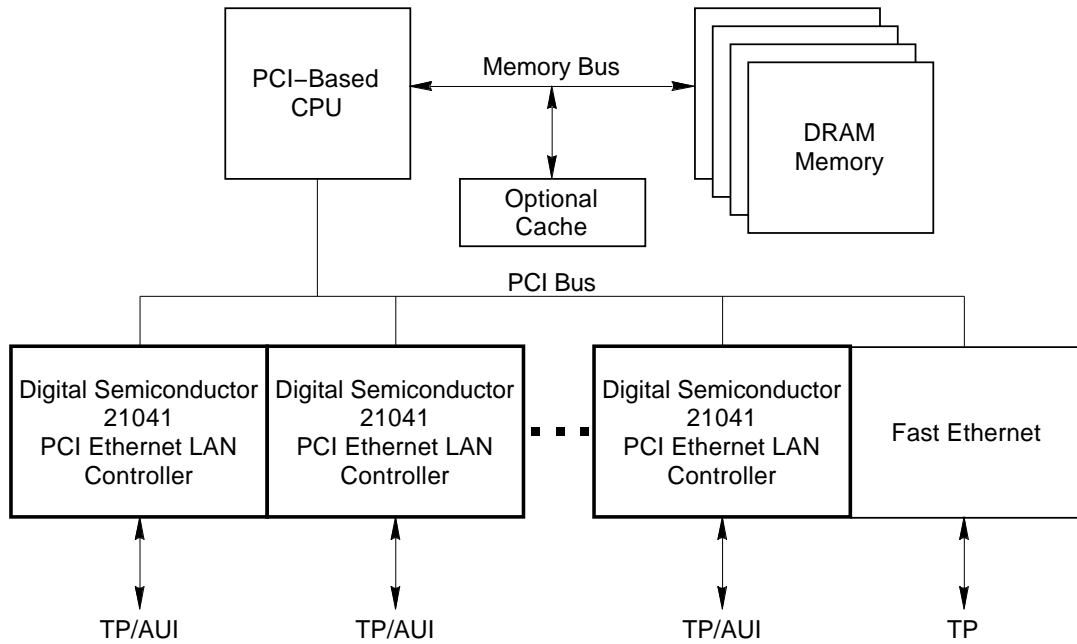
PCI–Based CPU

Memory Bus

DRAM Memory

Optional Cache

PCI Bus

Digital Semiconductor 21041 PCI Ethernet LAN Controller

Digital Semiconductor 21041 PCI Ethernet LAN Controller

Digital Semiconductor 21041 PCI Ethernet LAN Controller

Fast Ethernet

TP/AUI

TP/AUI

TP/AUI

TP